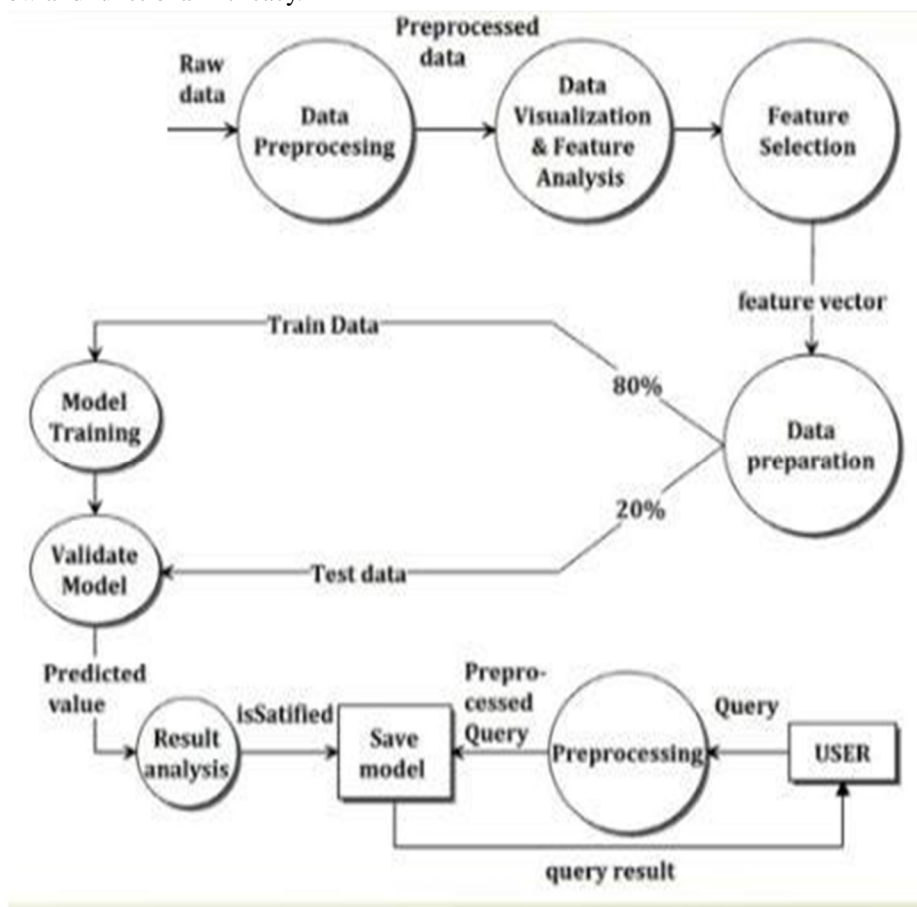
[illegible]

Raw data

Data Preprocesing

Preprocessed data

Data Visualization & Feature Analysis

Feature Selection

feature vector

Train Data

80%

Data preparation

20%

Model Training

Validate Model

Test data

Predicted value

Result analysis

isSatified

Save model

Preprocessed Query

Preprocessing

Query

USER

query result